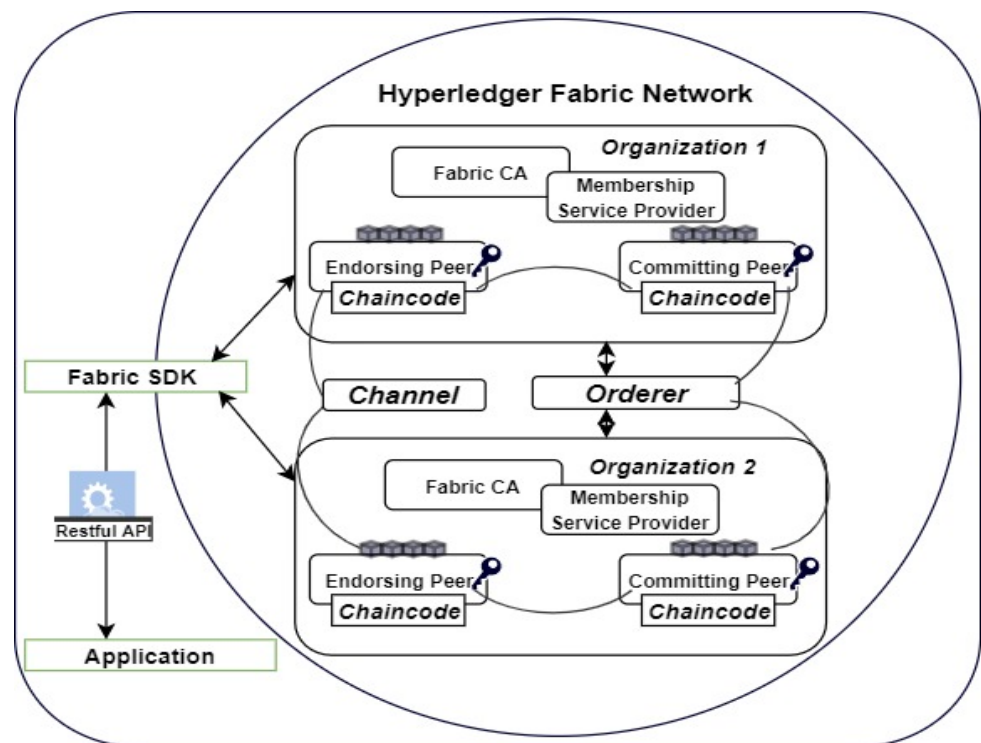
Hyperledger Fabric Network

Organization 1

Fabric CA

Membership Service Provider

Endorsing Peer

Chaincode

Committing Peer

Chaincode

Fabric SDK

Channel

Orderer

Organization 2

Fabric CA

Membership Service Provider

Endorsing Peer

Chaincode

Committing Peer

Chaincode

Restful API

Application